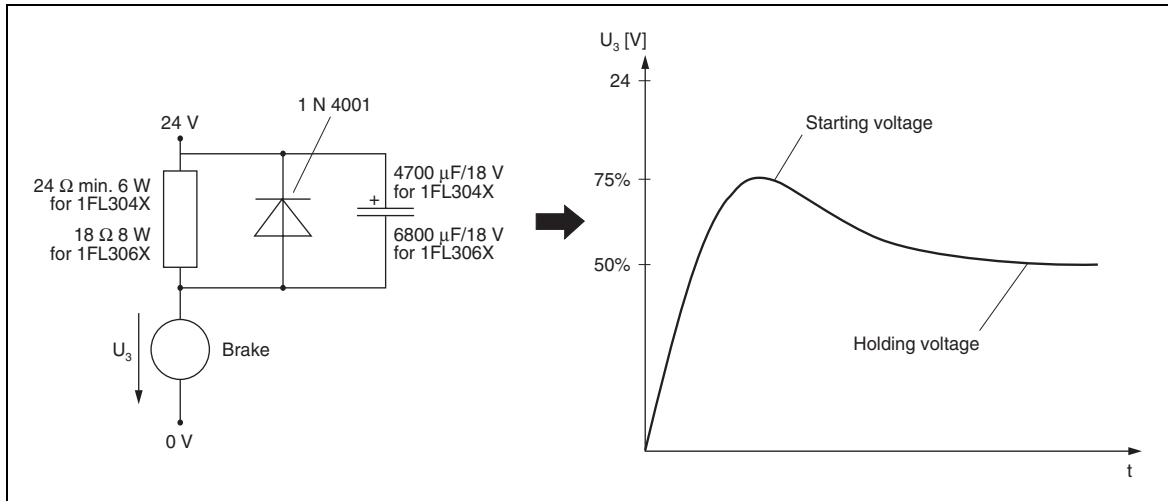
24 V

1 N 4001

24 $\Omega$ min. 6 W for 1FL304X

18 $\Omega$ 8 W for 1FL306X

+

4700 $\mu$F/18 V for 1FL304X

6800 $\mu$F/18 V for 1FL306X

$U_3$

Brake

0 V

$U_3$ [V]

24

75%

50%

Starting voltage

Holding voltage

t